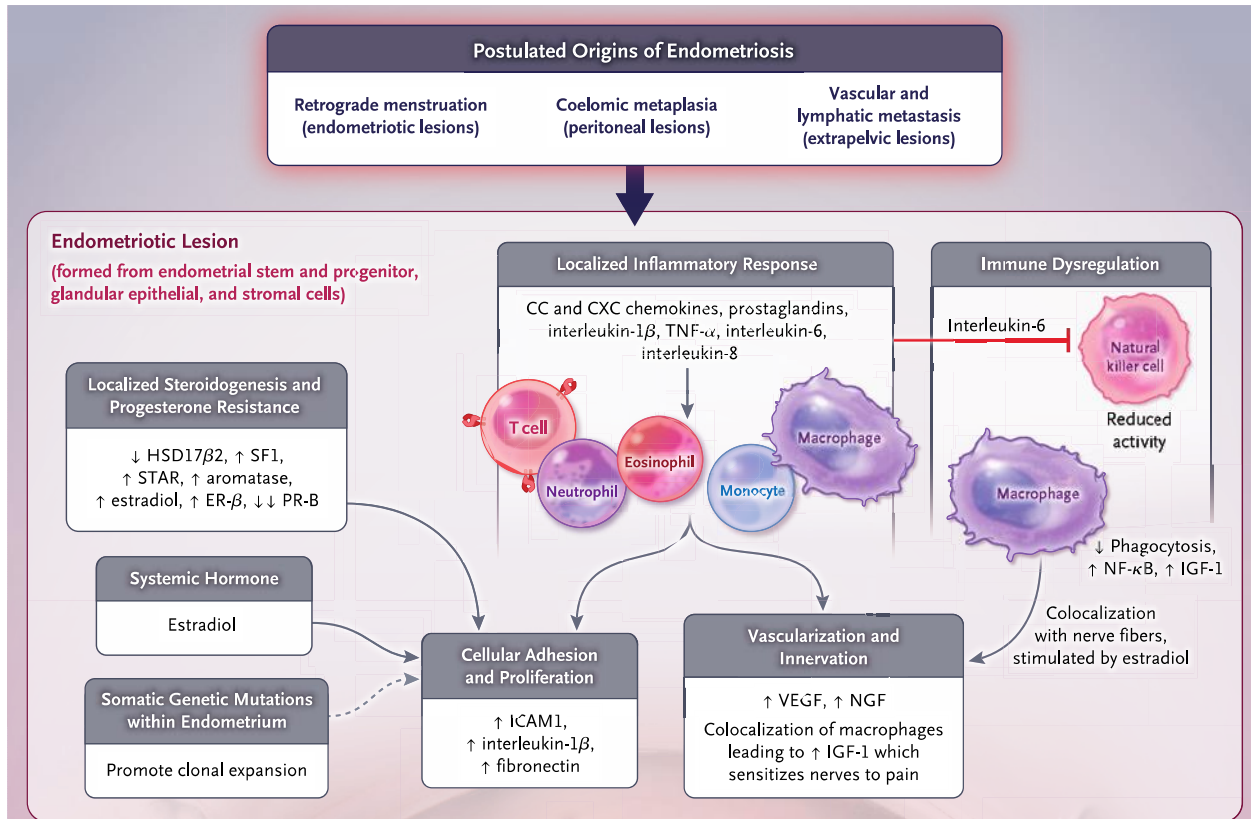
Postulated Origins of Endometriosis

Retrograde menstruation (endometriotic lesions)

Coelomic metaplasia (peritoneal lesions)

Vascular and lymphatic metastasis (extrapelvic lesions)

Endometriotic Lesion

(formed from endometrial stem and progenitor, glandular epithelial, and stromal cells)

Localized Inflammatory Response

CC and CXC chemokines, prostaglandins, interleukin-1$\beta$, TNF-$\alpha$, interleukin-6, interleukin-8

T cell

Neutrophil

Eosinophil

Monocyte

Macrophage

Immune Dysregulation

Interleukin-6

Natural killer cell

Reduced activity

Macrophage

↓ Phagocytosis, ↑ NF-$\kappa$B, ↑ IGF-1

Colocalization with nerve fibers, stimulated by estradiol

Localized Steroidogenesis and Progesterone Resistance

↓ HSD17$\beta$2, ↑ SF1, ↑ STAR, ↑ aromatase, ↑ estradiol, ↑ ER-$\beta$, ↓↓ PR-B

Systemic Hormone

Estradiol

Somatic Genetic Mutations within Endometrium

Promote clonal expansion

Cellular Adhesion and Proliferation

↑ ICAM1, ↑ interleukin-1$\beta$, ↑ fibronectin

Vascularization and Innervation

↑ VEGF, ↑ NGF

Colocalization of macrophages leading to ↑ IGF-1 which sensitizes nerves to pain